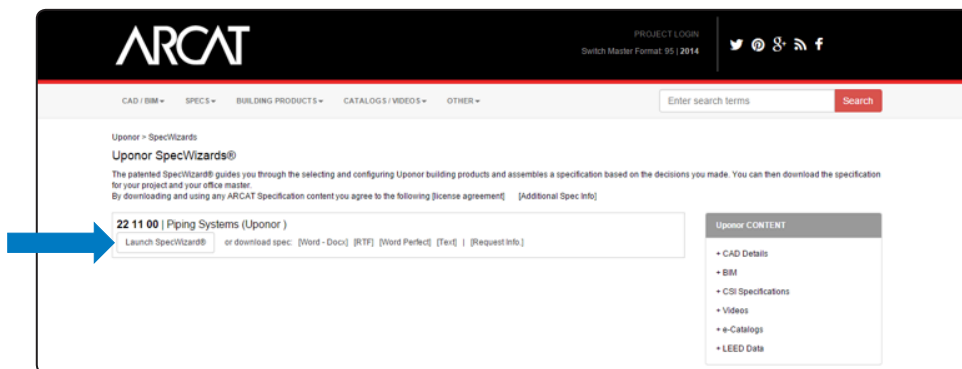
ARCAT

PROJECT LOGIN
Switch Master Format: 95 | 2014

CAD / BIM ▾ SPECS ▾ BUILDING PRODUCTS ▾ CATALOGS / VIDEOS ▾ OTHER ▾

Enter search terms
Search

Uponor > SpecWizards

Uponor SpecWizards®

The patented SpecWizard® guides you through the selecting and configuring Uponor building products and assembles a specification based on the decisions you made. You can then download the specification for your project and your office master.
By downloading and using any ARCAT Specification content you agree to the following [license agreement] [Additional Spec Info]

22 11 00 | Piping Systems (Uponor )
Launch SpecWizard® or download spec: [Word - Docx] [RTF] [Word Perfect] [Text] | [Request Info.]

Uponor CONTENT
+ CAD Details
+ BIM
+ CSI Specifications
+ Videos
+ e-Catalogs
+ LEED Data